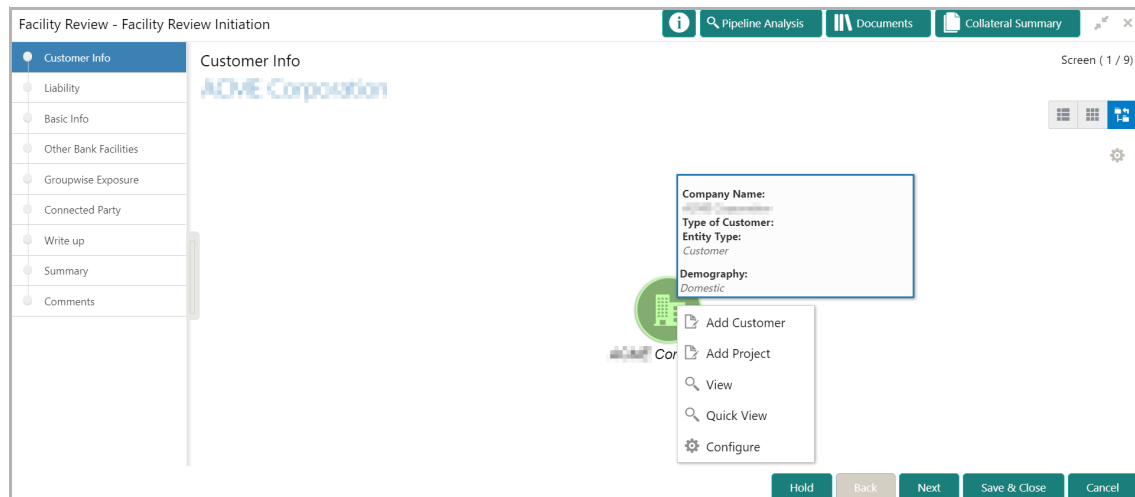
Facility Review - Facility Review Initiation

Pipeline Analysis | Documents | Collateral Summary

Customer Info
Liability
Basic Info
Other Bank Facilities
Groupwise Exposure
Connected Party
Write up
Summary
Comments

Customer Info
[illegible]

Screen ( 1 / 9)

Company Name:
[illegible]
Type of Customer:
Entity Type:
Customer
Demography:
Domestic

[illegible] Cor

Add Customer
Add Project
View
Quick View
Configure

Hold | Back | Next | Save & Close | Cancel